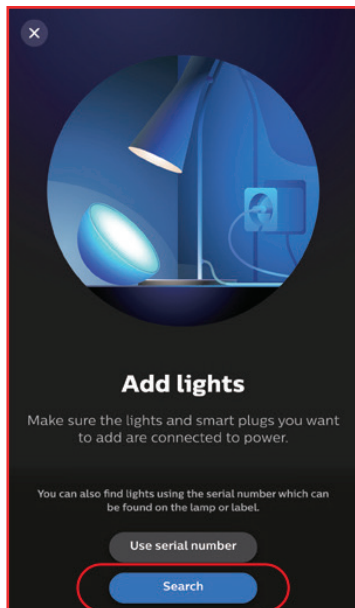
×

Add lights

Make sure the lights and smart plugs you want to add are connected to power.

You can also find lights using the serial number which can be found on the lamp or label.

Use serial number

Search